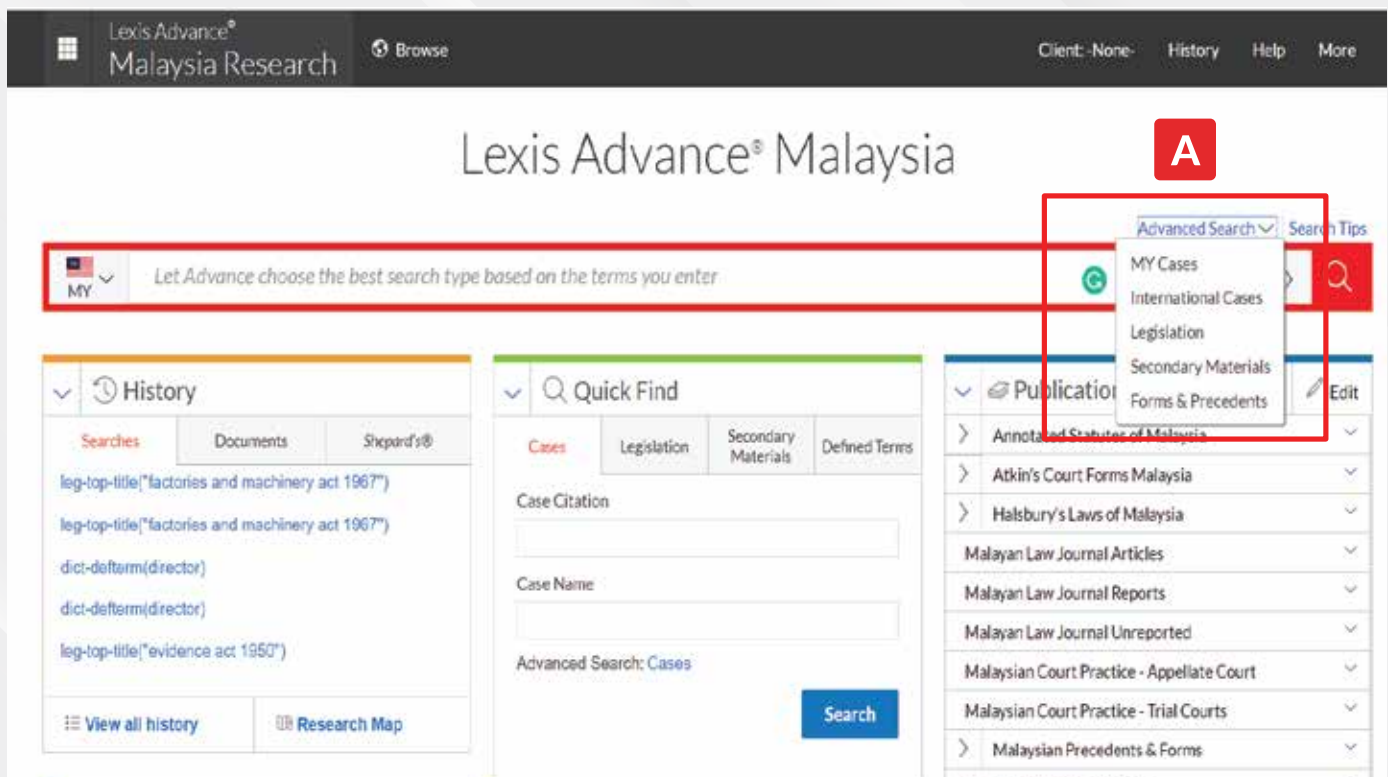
Lexis Advance®
Malaysia Research

Browse

Client: -None-   History   Help   More

Lexis Advance® Malaysia

A

Advanced Search   Search Tips

MY

Let Advance choose the best search type based on the terms you enter

MY Cases
International Cases
Legislation
Secondary Materials
Forms & Precedents

History

Searches   Documents   Shepard's®

leg-top-title("factories and machinery act 1967")
leg-top-title("factories and machinery act 1967")
dict-defterm(director)
dict-defterm(director)
leg-top-title("evidence act 1950")

View all history   Research Map

Quick Find

Cases   Legislation   Secondary Materials   Defined Terms

Case Citation

Case Name

Advanced Search: Cases

Search

Publications   Edit

Annotated Statutes of Malaysia
Atkin's Court Forms Malaysia
Halsbury's Laws of Malaysia
Malayan Law Journal Articles
Malayan Law Journal Reports
Malayan Law Journal Unreported
Malaysian Court Practice - Appellate Court
Malaysian Court Practice - Trial Courts
Malaysian Precedents & Forms